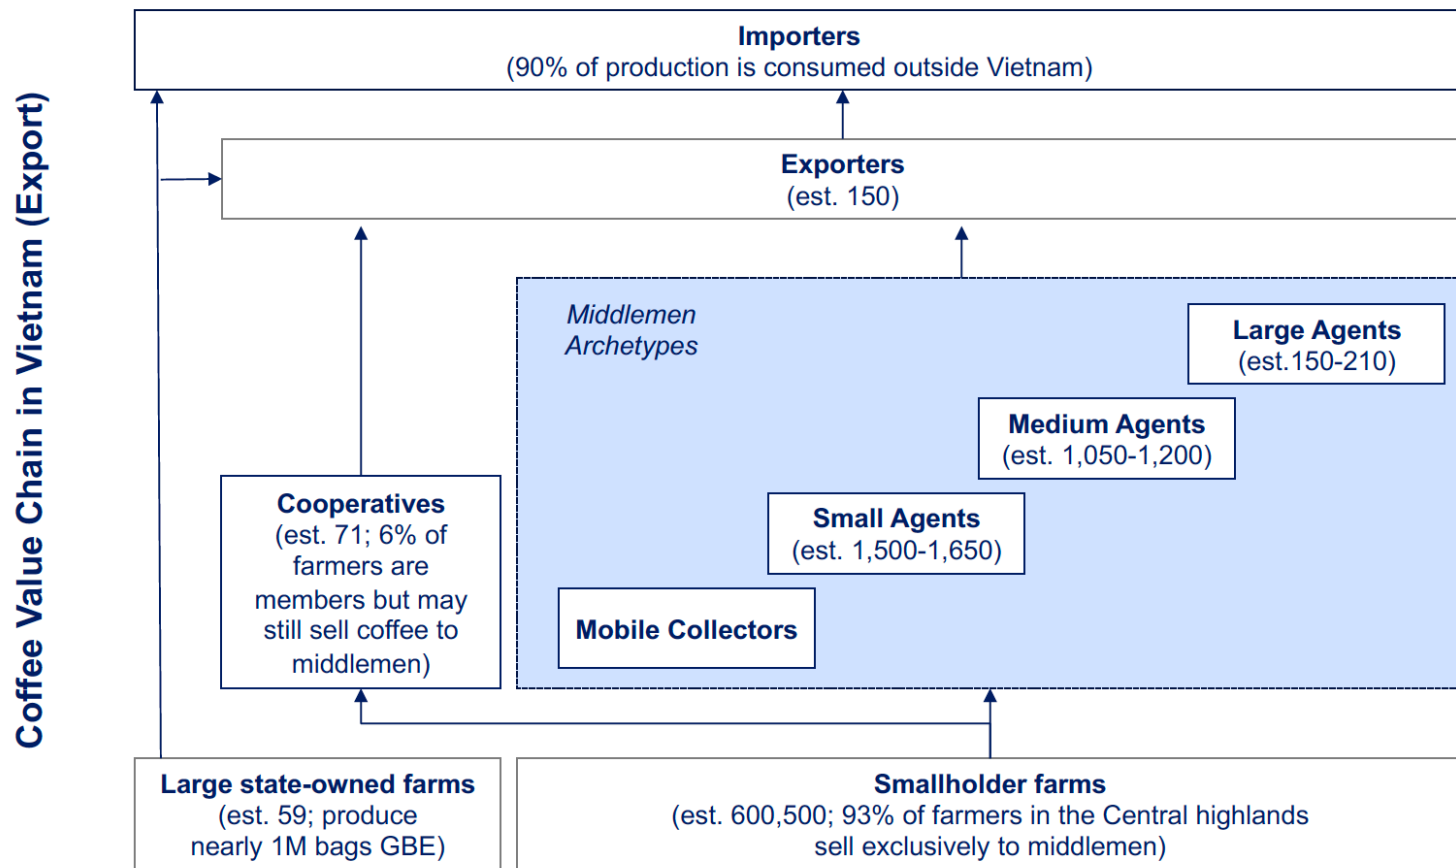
Coffee Value Chain in Vietnam (Export)

Importers
(90% of production is consumed outside Vietnam)

Exporters
(est. 150)

Middlemen Archetypes

Large Agents
(est.150-210)

Medium Agents
(est. 1,050-1,200)

Small Agents
(est. 1,500-1,650)

Mobile Collectors

Cooperatives
(est. 71; 6% of farmers are members but may still sell coffee to middlemen)

Large state-owned farms
(est. 59; produce nearly 1M bags GBE)

Smallholder farms
(est. 600,500; 93% of farmers in the Central highlands sell exclusively to middlemen)